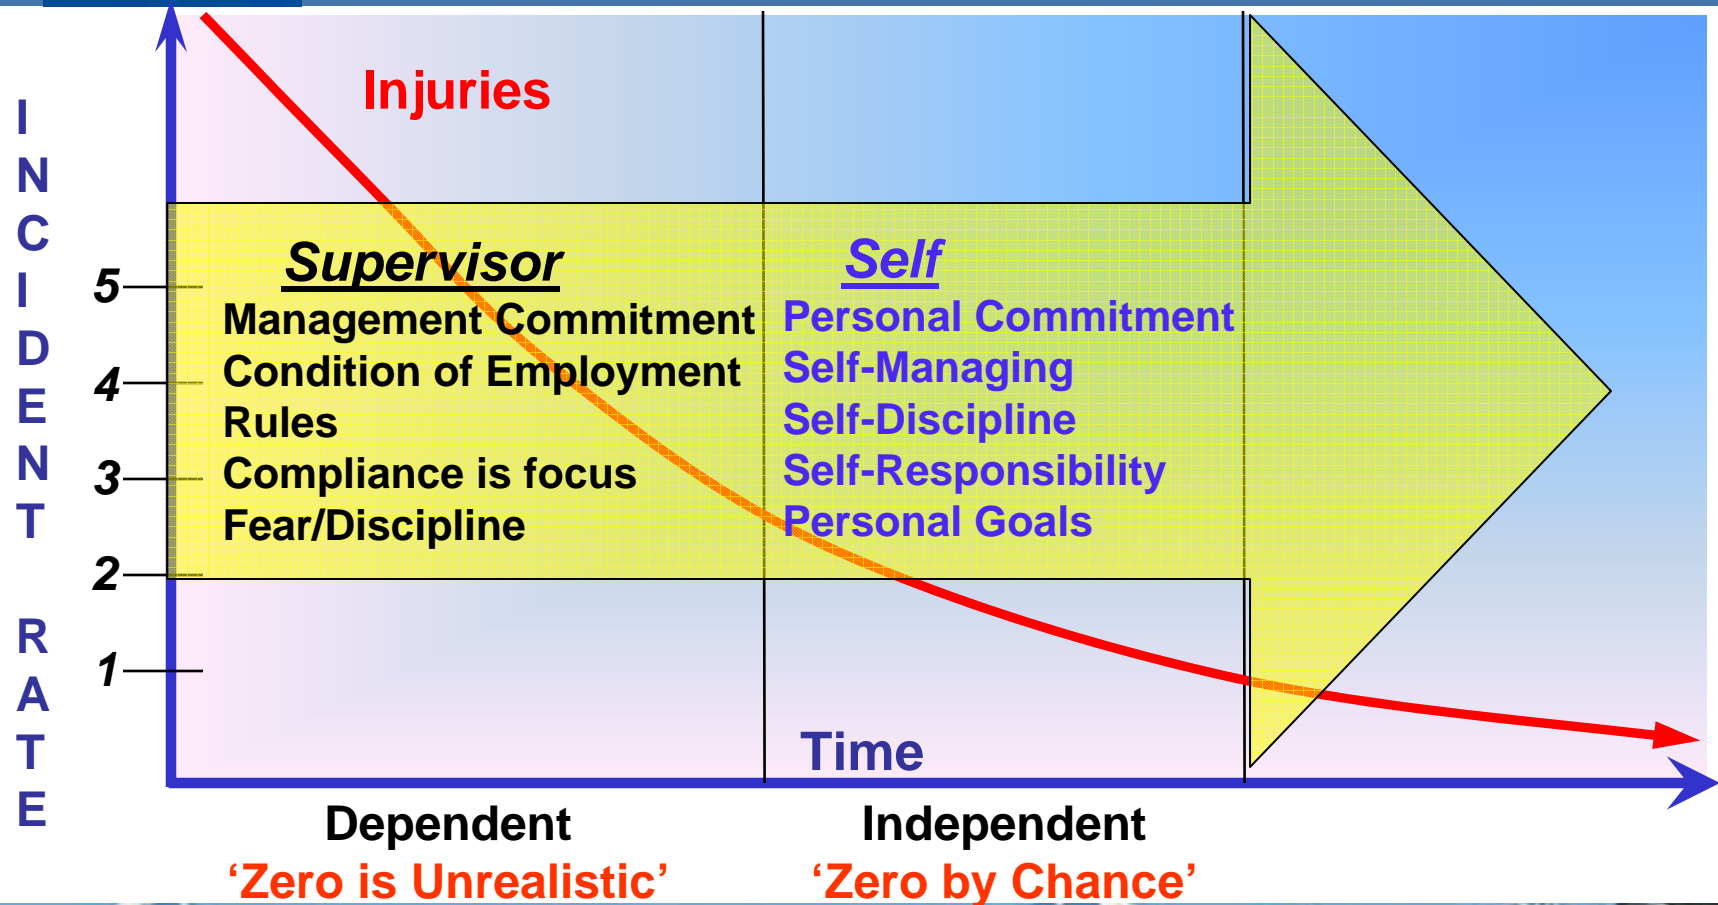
INCIDENT RATE

Injuries

5
4
3
2
1

Supervisor
Management Commitment
Condition of Employment
Rules
Compliance is focus
Fear/Discipline

Self
Personal Commitment
Self-Managing
Self-Discipline
Self-Responsibility
Personal Goals

Time

Dependent
'Zero is Unrealistic'

Independent
'Zero by Chance'